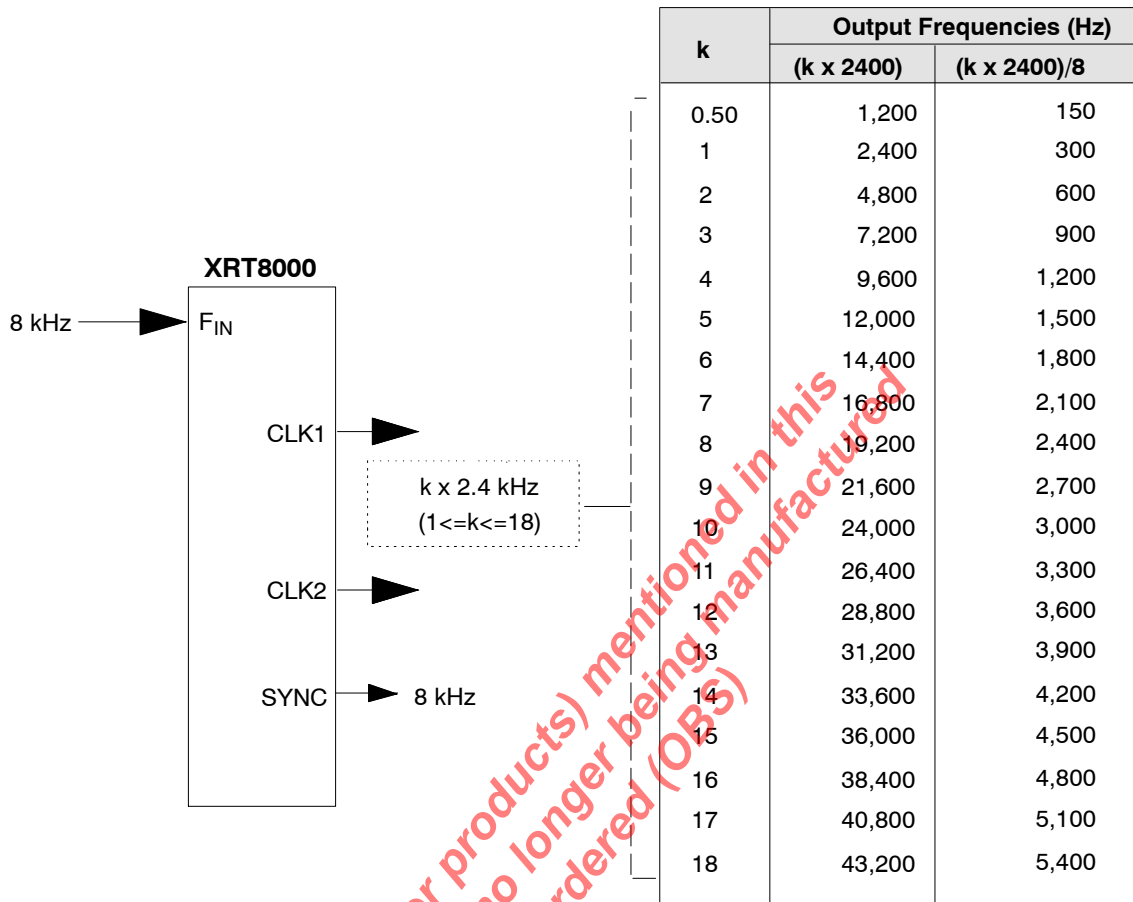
XRT8000

8 kHz

$F_{IN}$

CLK1

k x 2.4 kHz
(1<=k<=18)

CLK2

SYNC

8 kHz

| k | Output Frequencies (Hz) (k x 2400) | (k x 2400)/8 |
|---|---|---|
| 0.50 | 1,200 | 150 |
| 1 | 2,400 | 300 |
| 2 | 4,800 | 600 |
| 3 | 7,200 | 900 |
| 4 | 9,600 | 1,200 |
| 5 | 12,000 | 1,500 |
| 6 | 14,400 | 1,800 |
| 7 | 16,800 | 2,100 |
| 8 | 19,200 | 2,400 |
| 9 | 21,600 | 2,700 |
| 10 | 24,000 | 3,000 |
| 11 | 26,400 | 3,300 |
| 12 | 28,800 | 3,600 |
| 13 | 31,200 | 3,900 |
| 14 | 33,600 | 4,200 |
| 15 | 36,000 | 4,500 |
| 16 | 38,400 | 4,800 |
| 17 | 40,800 | 5,100 |
| 18 | 43,200 | 5,400 |

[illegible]r products) mentioned in this
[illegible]o longer being manufactured
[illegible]rdered (OBS)